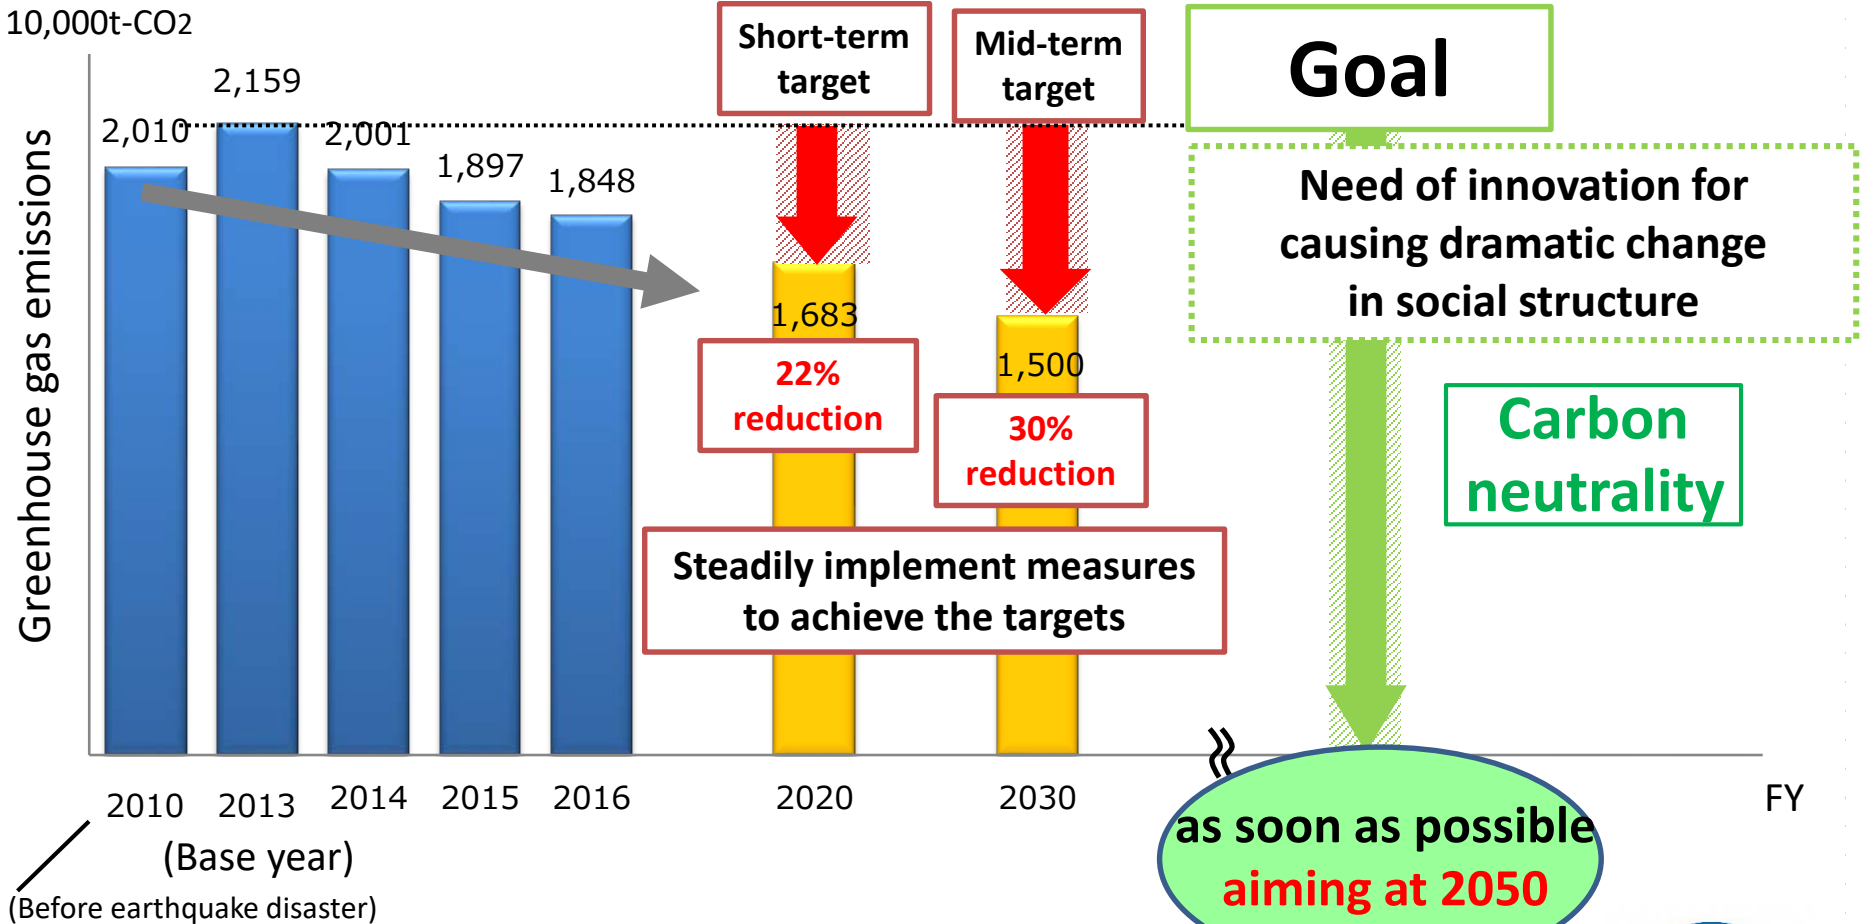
10,000t-$CO_2$

Greenhouse gas emissions

2,010
2,159
2,001
1,897
1,848

Short-term target

Mid-term target

Goal

Need of innovation for causing dramatic change in social structure

1,683

22% reduction

1,500

30% reduction

Carbon neutrality

Steadily implement measures to achieve the targets

2010
2013
2014
2015
2016
2020
2030

FY

(Base year)

(Before earthquake disaster)

as soon as possible
aiming at 2050